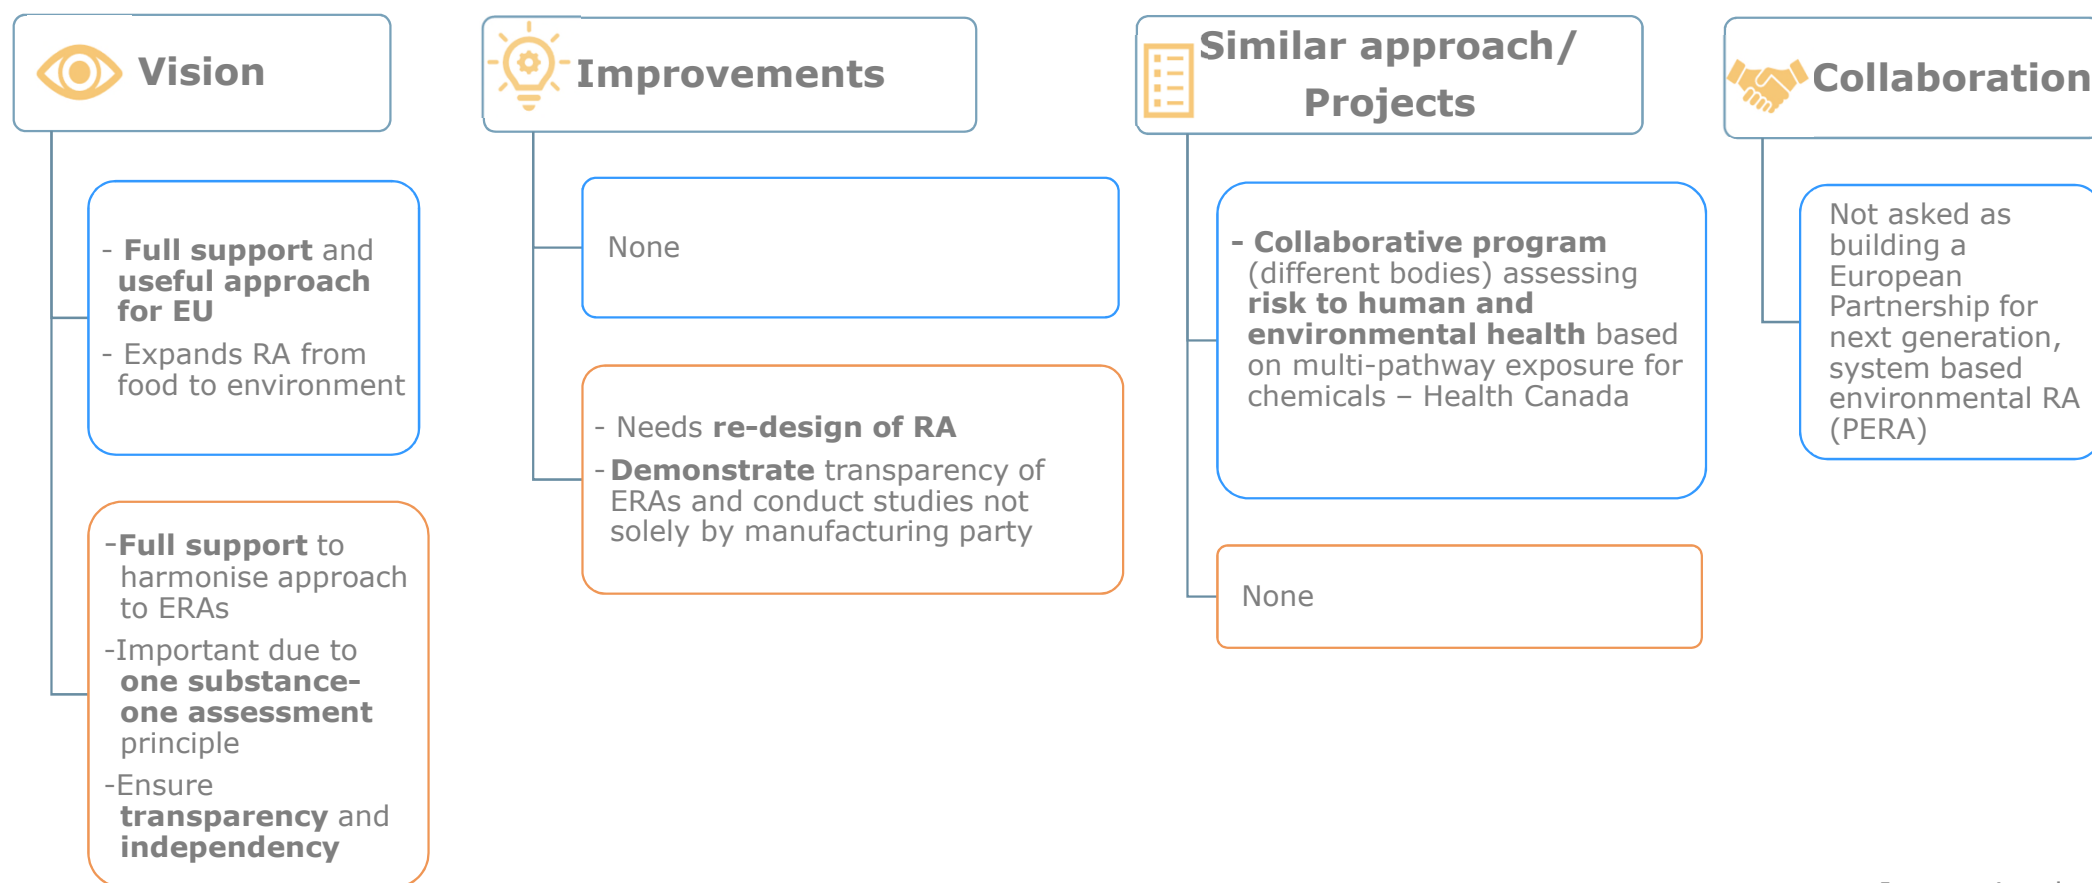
Vision

- Full support and useful approach for EU
- Expands RA from food to environment

-Full support to harmonise approach to ERAs
-Important due to one substance-one assessment principle
-Ensure transparency and independency

Improvements

None

- Needs re-design of RA
- Demonstrate transparency of ERAs and conduct studies not solely by manufacturing party

Similar approach/ Projects

- Collaborative program (different bodies) assessing risk to human and environmental health based on multi-pathway exposure for chemicals – Health Canada

None

Collaboration

Not asked as building a European Partnership for next generation, system based environmental RA (PERA)